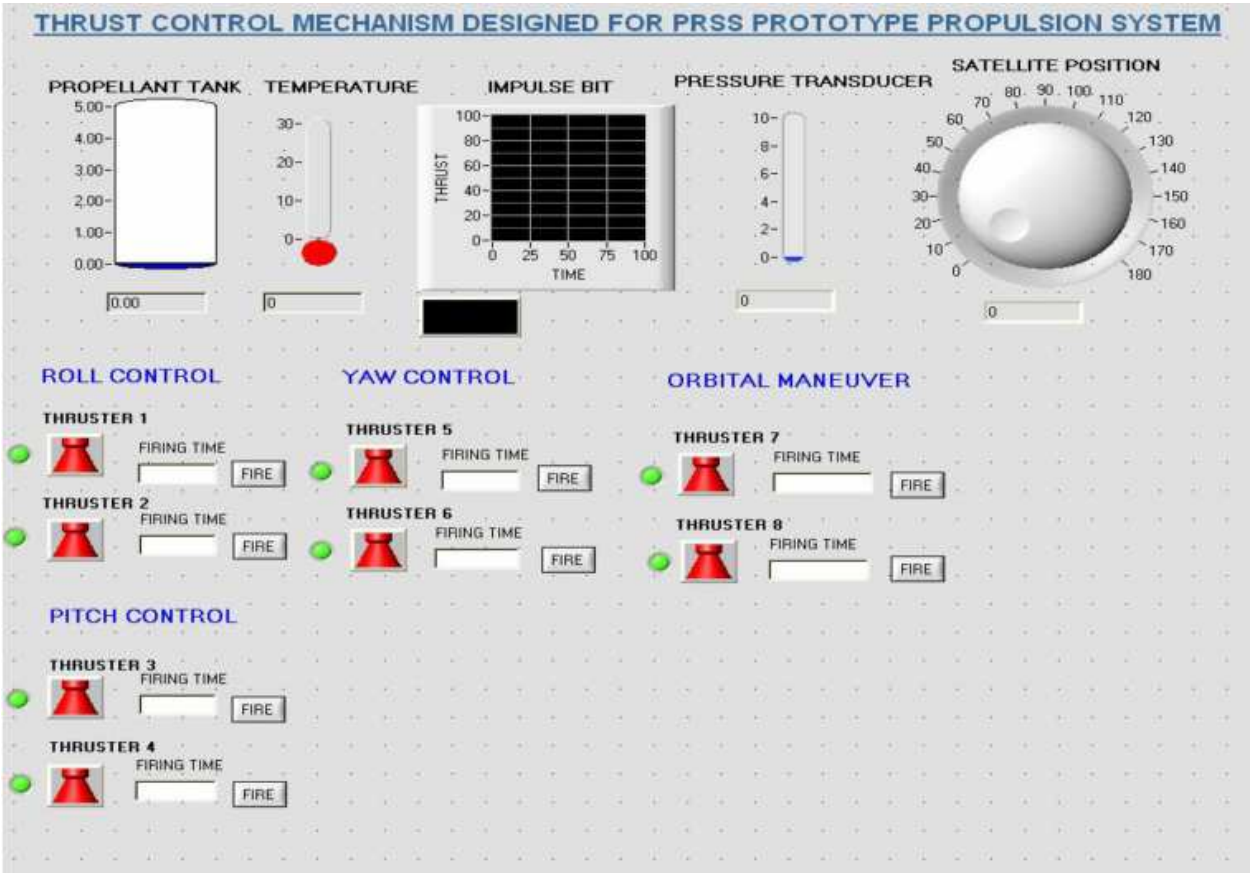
THRUST CONTROL MECHANISM DESIGNED FOR PRSS PROTOTYPE PROPULSION SYSTEM

PROPELLANT TANK
5.00
4.00
3.00
2.00
1.00
0.00
0.00

TEMPERATURE
30
20
10
0
0

IMPULSE BIT
100
80
60
40
20
0
THRUST
0 25 50 75 100
TIME

PRESSURE TRANSDUCER
10
8
6
4
2
0
0

SATELLITE POSITION
0 10 20 30 40 50 60 70 80 90 100 110 120 130 140 150 160 170 180
0

ROLL CONTROL

THRUSTER 1
FIRING TIME
FIRE

THRUSTER 2
FIRING TIME
FIRE

YAW CONTROL

THRUSTER 5
FIRING TIME
FIRE

THRUSTER 6
FIRING TIME
FIRE

ORBITAL MANEUVER

THRUSTER 7
FIRING TIME
FIRE

THRUSTER 8
FIRING TIME
FIRE

PITCH CONTROL

THRUSTER 3
FIRING TIME
FIRE

THRUSTER 4
FIRING TIME
FIRE